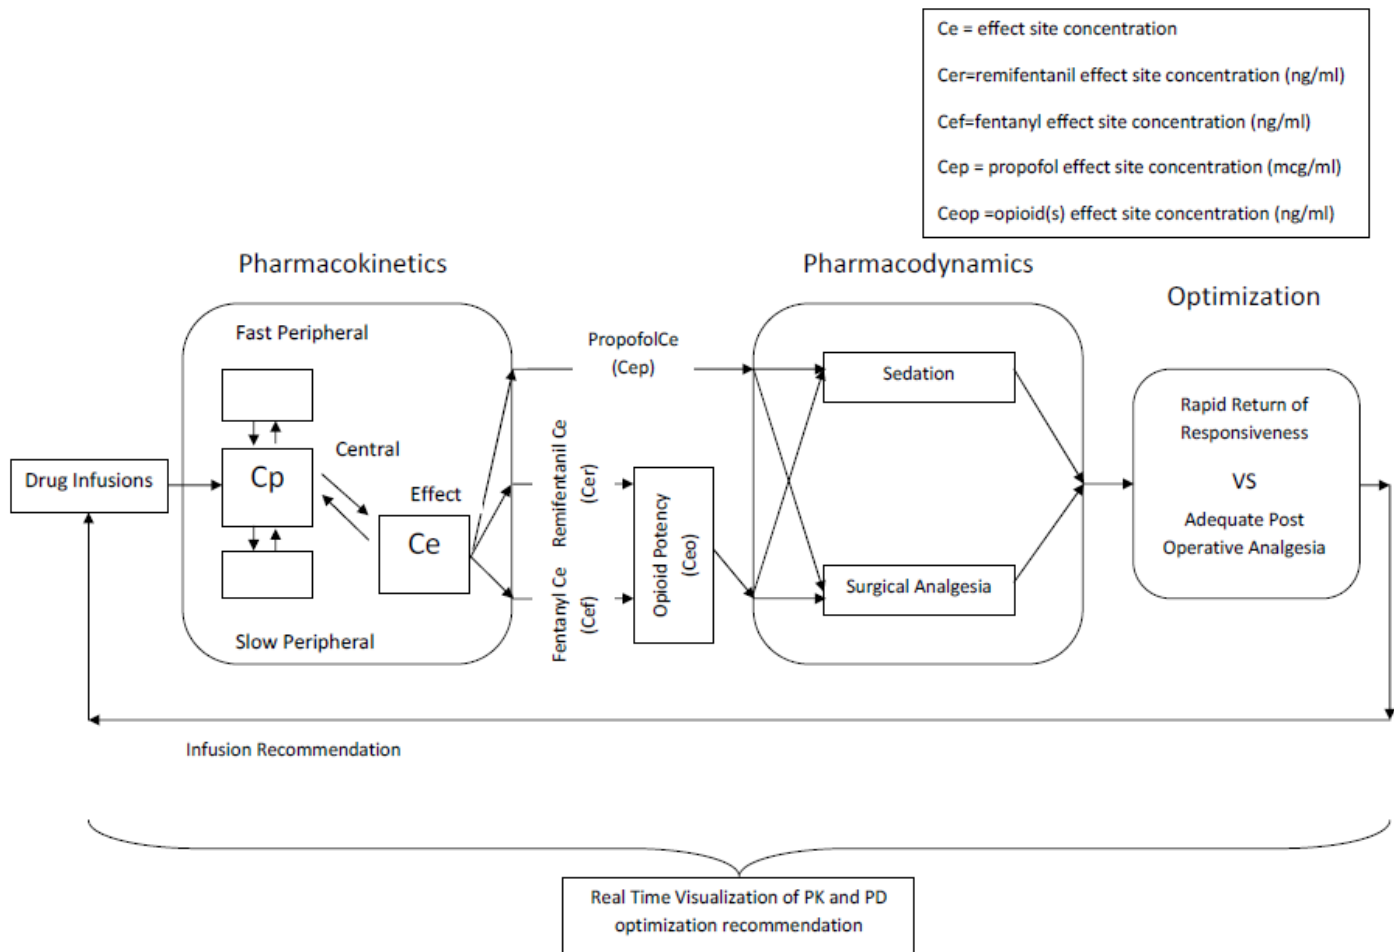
Ce = effect site concentration

Cer=remifentanil effect site concentration (ng/ml)

Cef=fentanyl effect site concentration (ng/ml)

Cep = propofol effect site concentration (mcg/ml)

Ceop =opioid(s) effect site concentration (ng/ml)

Pharmacokinetics

Pharmacodynamics

Optimization

Fast Peripheral

Central

Cp

Effect

Ce

Slow Peripheral

Drug Infusions

PropofolCe (Cep)

Remifentanil Ce (Cer)

Fentanyl Ce (Cef)

Opioid Potency (Ceo)

Sedation

Surgical Analgesia

Rapid Return of Responsiveness

VS

Adequate Post Operative Analgesia

Infusion Recommendation

Real Time Visualization of PK and PD optimization recommendation